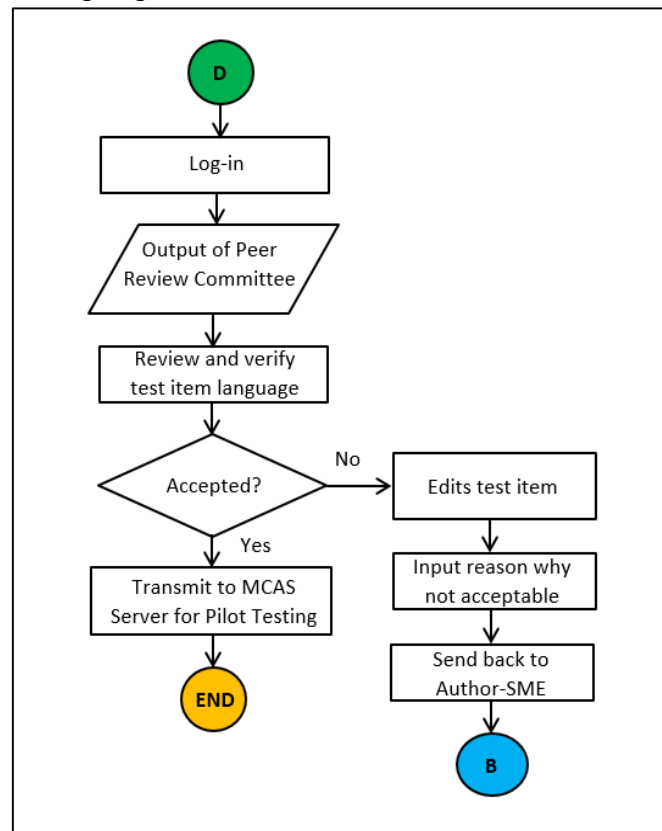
D

Log-in

Output of Peer Review Committee

Review and verify test item language

Accepted?

No

Edits test item

Yes

Transmit to MCAS Server for Pilot Testing

Input reason why not acceptable

Send back to Author-SME

END

B